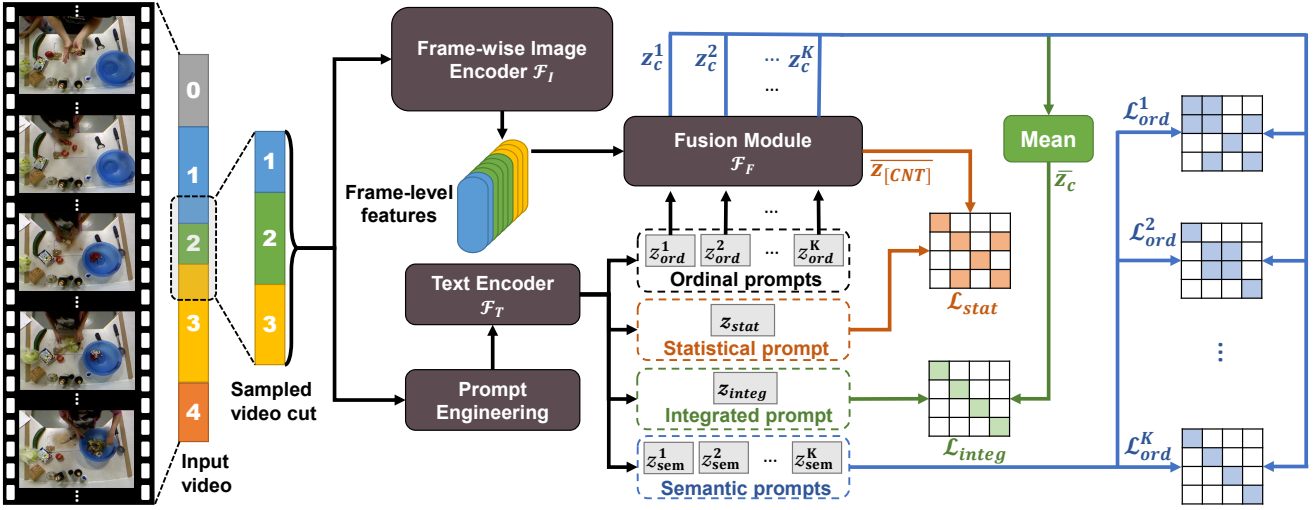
0
1
2
3
4
Input video

1
2
3
Sampled video cut

Frame-wise Image Encoder $\mathcal{F}_I$

Frame-level features

Text Encoder $\mathcal{F}_T$

Prompt Engineering

$z_c^1$ $z_c^2$ ... $z_c^K$
...

Fusion Module $\mathcal{F}_F$

$\overline{z_{[CNT]}}$

...

$z_{ord}^1$ $z_{ord}^2$ ... $z_{ord}^K$
Ordinal prompts

$z_{stat}$
Statistical prompt

$z_{integ}$
Integrated prompt

$z_{sem}^1$ $z_{sem}^2$ ... $z_{sem}^K$
Semantic prompts

Mean
$\overline{z_c}$

$\mathcal{L}_{stat}$

$\mathcal{L}_{integ}$

$\mathcal{L}_{ord}^1$

$\mathcal{L}_{ord}^2$

⋮

$\mathcal{L}_{ord}^K$